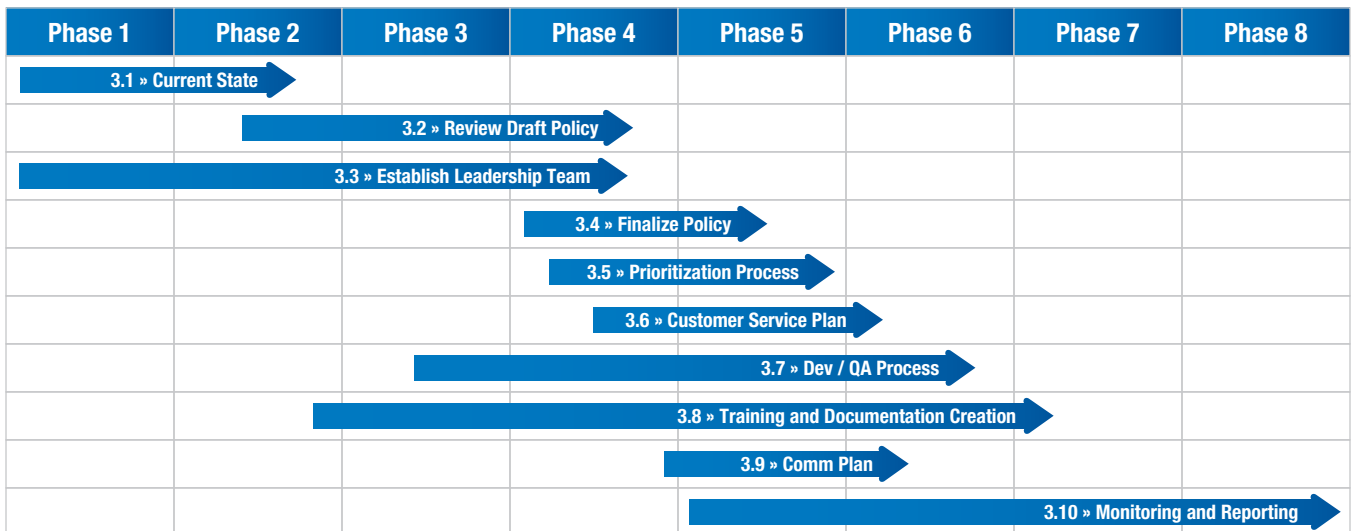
| Phase 1 | Phase 2 | Phase 3 | Phase 4 | Phase 5 | Phase 6 | Phase 7 | Phase 8 |
|---|---|---|---|---|---|---|---|

3.1 » Current State

3.2 » Review Draft Policy

3.3 » Establish Leadership Team

3.4 » Finalize Policy

3.5 » Prioritization Process

3.6 » Customer Service Plan

3.7 » Dev / QA Process

3.8 » Training and Documentation Creation

3.9 » Comm Plan

3.10 » Monitoring and Reporting